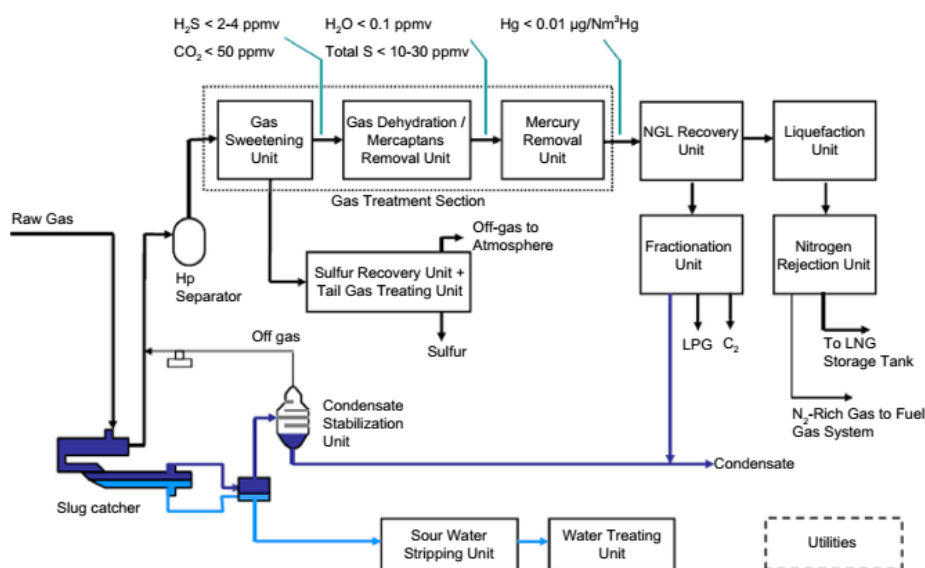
$H_2S$ < 2-4 ppmv
$CO_2$ < 50 ppmv

$H_2O$ < 0.1 ppmv
Total S < 10-30 ppmv

Hg < 0.01 μg/Nm$^3$Hg

Gas Sweetening Unit

Gas Dehydration / Mercaptans Removal Unit

Mercury Removal Unit

Gas Treatment Section

NGL Recovery Unit

Liquefaction Unit

Raw Gas

Hp Separator

Off-gas to Atmosphere

Sulfur Recovery Unit + Tail Gas Treating Unit

Sulfur

Fractionation Unit

LPG

$C_2$

Nitrogen Rejection Unit

To LNG Storage Tank

$N_2$-Rich Gas to Fuel Gas System

Off gas

Condensate Stabilization Unit

Condensate

Slug catcher

Sour Water Stripping Unit

Water Treating Unit

Utilities